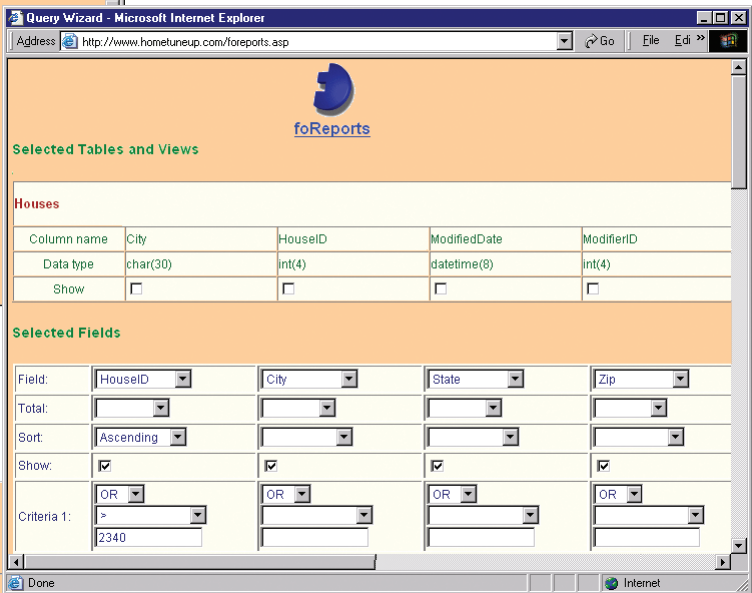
Query Wizard - Microsoft Internet Explorer

Address http://www.hometuneup.com/foreports.asp

Go | File Edi »

foReports

Selected Tables and Views

Houses

| Column name | City | HouseID | ModifiedDate | ModifierID |
|---|---|---|---|---|
| Data type | char(30) | int(4) | datetime(8) | int(4) |
| Show | ☐ | ☐ | ☐ | ☐ |

Selected Fields

| Field: | HouseID | City | State | Zip |
|---|---|---|---|---|
| Total: | | | | |
| Sort: | Ascending | | | |
| Show: | ☑ | ☑ | ☑ | ☑ |
| Criteria 1: | OR > 2340 | OR | OR | OR |

Done

Internet